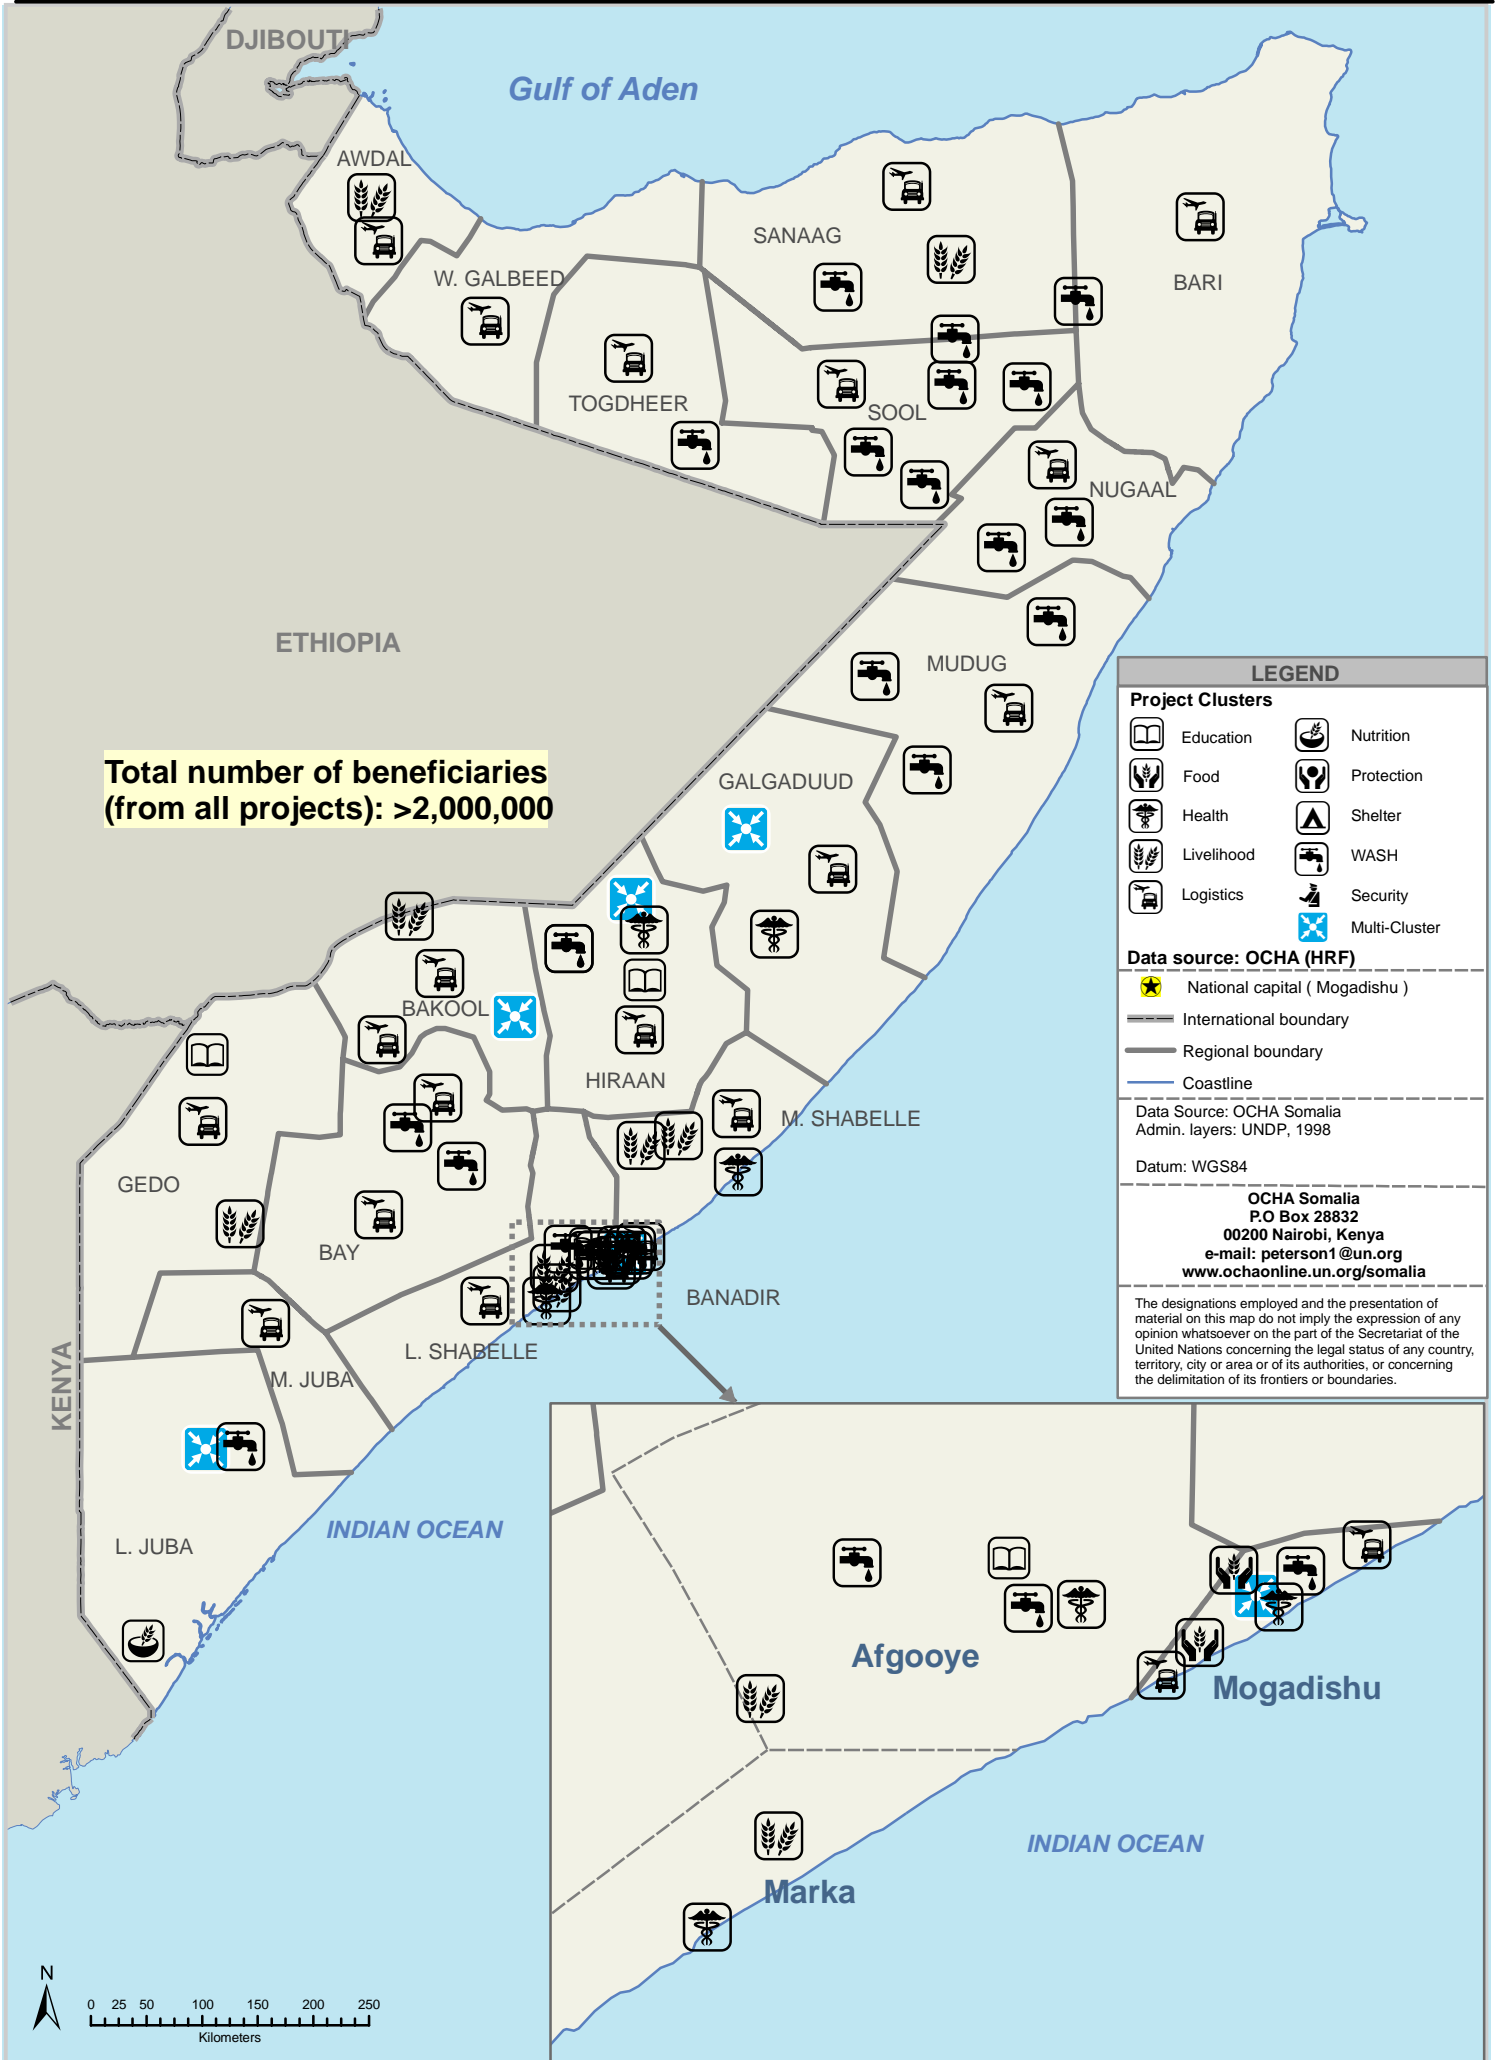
DJIBOUTI

Gulf of Aden

AWDAL

W. GALBEED

SANAAG

BARI

TOGDHEER

SOOL

NUGAAL

ETHIOPIA

MUDUG

GALGADUUD

Total number of beneficiaries (from all projects): >2,000,000

BAKOOL

HIRAAN

M. SHABELLE

GEDO

BAY

BANADIR

L. SHABELLE

M. JUBA

KENYA

L. JUBA

INDIAN OCEAN

LEGEND

Project Clusters

Education

Nutrition

Food

Protection

Health

Shelter

Livelihood

WASH

Logistics

Security

Multi-Cluster

Data source: OCHA (HRF)

National capital ( Mogadishu )

International boundary

Regional boundary

Coastline

Data Source: OCHA Somalia
Admin. layers: UNDP, 1998

Datum: WGS84

OCHA Somalia
P.O Box 28832
00200 Nairobi, Kenya
e-mail: peterson1@un.org
www.ochaonline.un.org/somalia

The designations employed and the presentation of material on this map do not imply the expression of any opinion whatsoever on the part of the Secretariat of the United Nations concerning the legal status of any country, territory, city or area or of its authorities, or concerning the delimitation of its frontiers or boundaries.

Afgooye

Mogadishu

INDIAN OCEAN

Marka

N

0 25 50 100 150 200 250
Kilometers